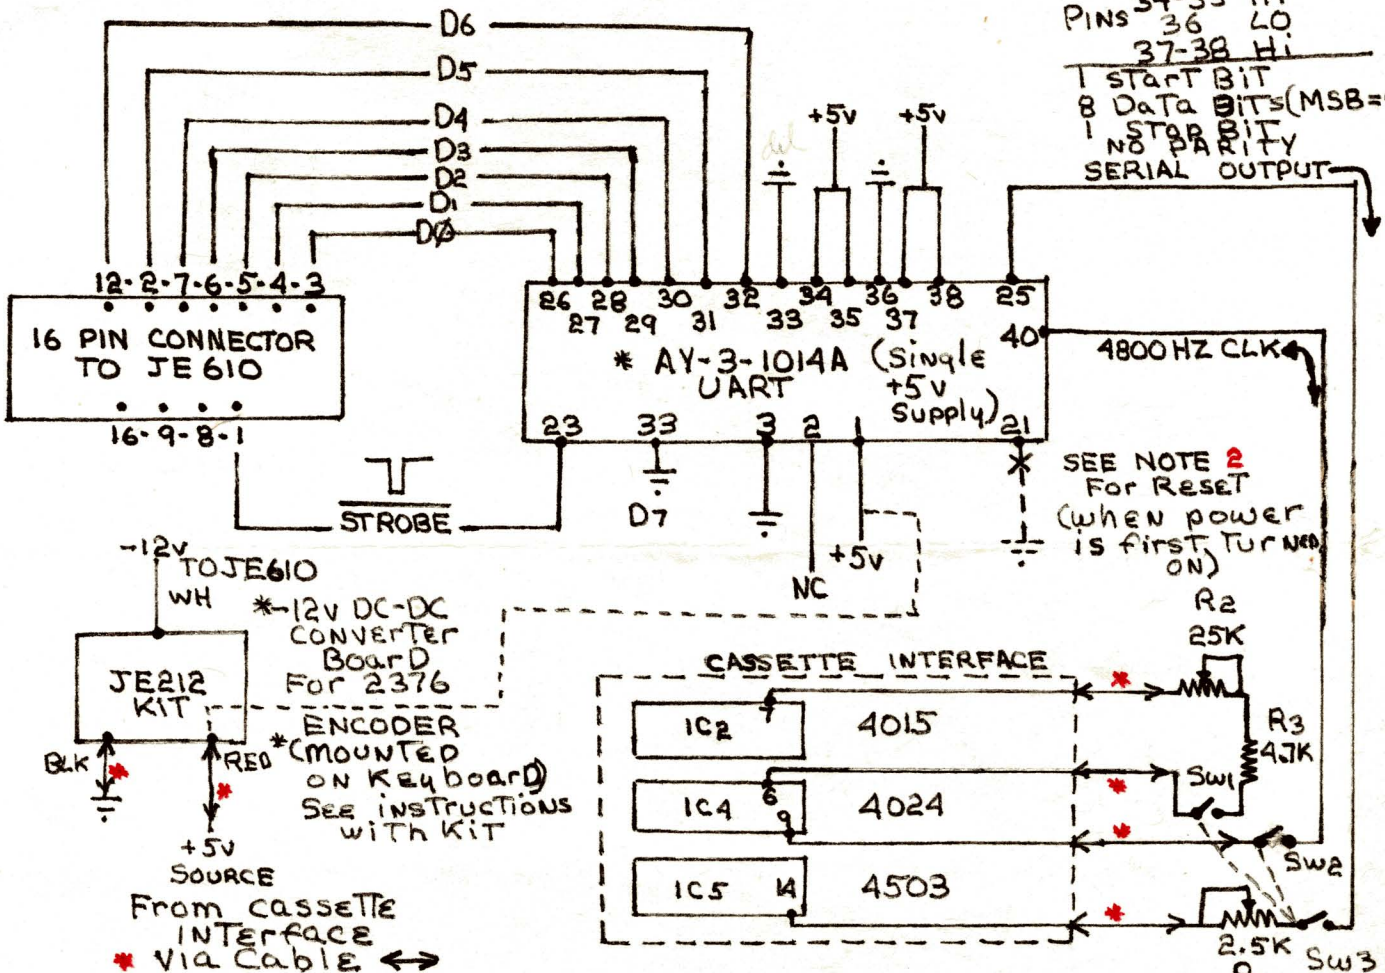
PINS 34-35 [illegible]
36 40
37-38 Hi
1 STarT BiT
8 DaTa BiTs(MSB=
1 STop BiT
NO PARITY
SERIAL OUTPUT

D6
D5
D4
D3
D2
D1
DØ

+5v
+5v

12-2-7-6-5-4-3
16 PIN CONNECTOR TO JE610
16-9-8-1

26 28 30 32 34 36 38 25
27 29 31 33 35 37
40
* AY-3-1014A (Single +5v Supply)
UART
23 33 3 2 21

4800 HZ CLK

SEE NOTE 2
For ReseT
(when power is first Turned ON)

STROBE
D7
+5v
NC

-12v TO JE610
WH
*-12v DC-DC ConverTer BoarD For 2376 ENCODER
*(MOUNTED ON KeyboarD)
See insTrucTions with KiT

JE212 KIT
BLK
RED
+5v SOURCE
From cassette INTerface
* Via Cable ↔

CASSETTE INTERFACE
IC2 7 4015
IC4 6 9 4024
IC5 14 4503

R2
25K
R3
47K
SW1
SW2
2.5K
SW3